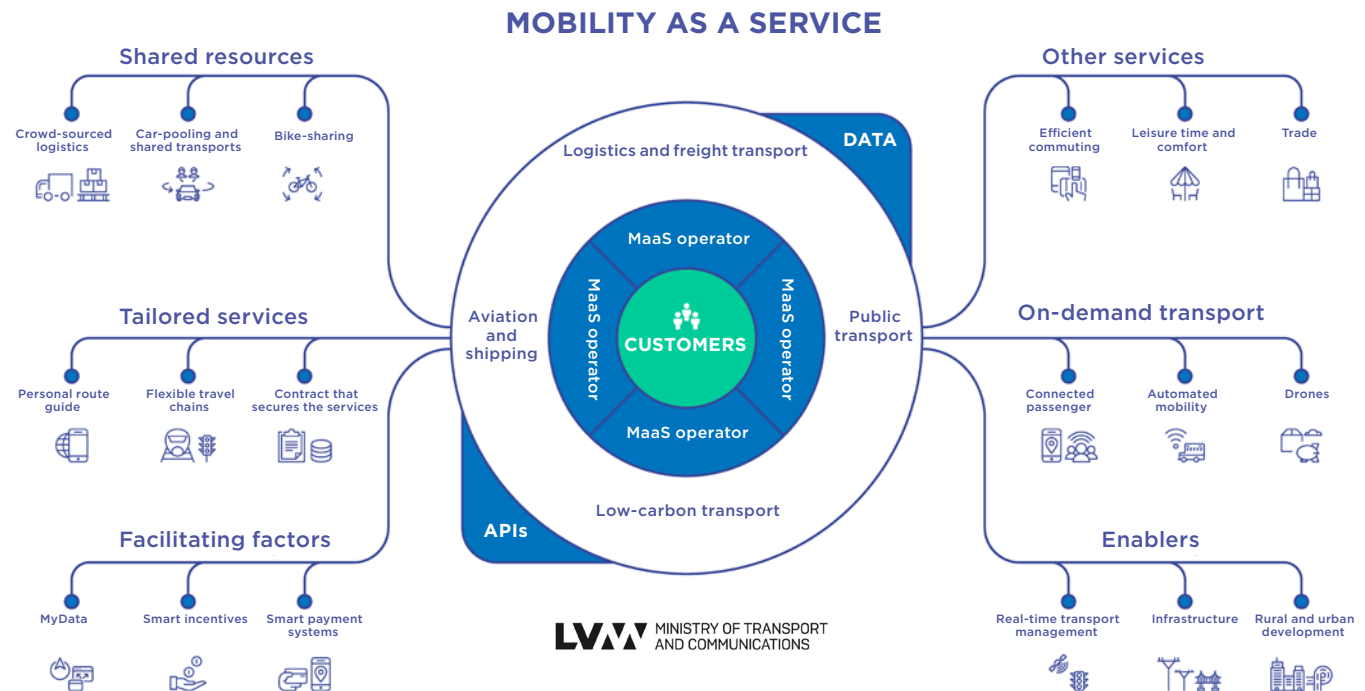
MOBILITY AS A SERVICE

Shared resources

Crowd-sourced logistics

Car-pooling and shared transports

Bike-sharing

Tailored services

Personal route guide

Flexible travel chains

Contract that secures the services

Facilitating factors

MyData

Smart incentives

Smart payment systems

DATA

Logistics and freight transport

MaaS operator

MaaS operator

MaaS operator

MaaS operator

CUSTOMERS

Aviation and shipping

Public transport

Low-carbon transport

APIs

Other services

Efficient commuting

Leisure time and comfort

Trade

On-demand transport

Connected passenger

Automated mobility

Drones

Enablers

Real-time transport management

Infrastructure

Rural and urban development

LVM MINISTRY OF TRANSPORT AND COMMUNICATIONS